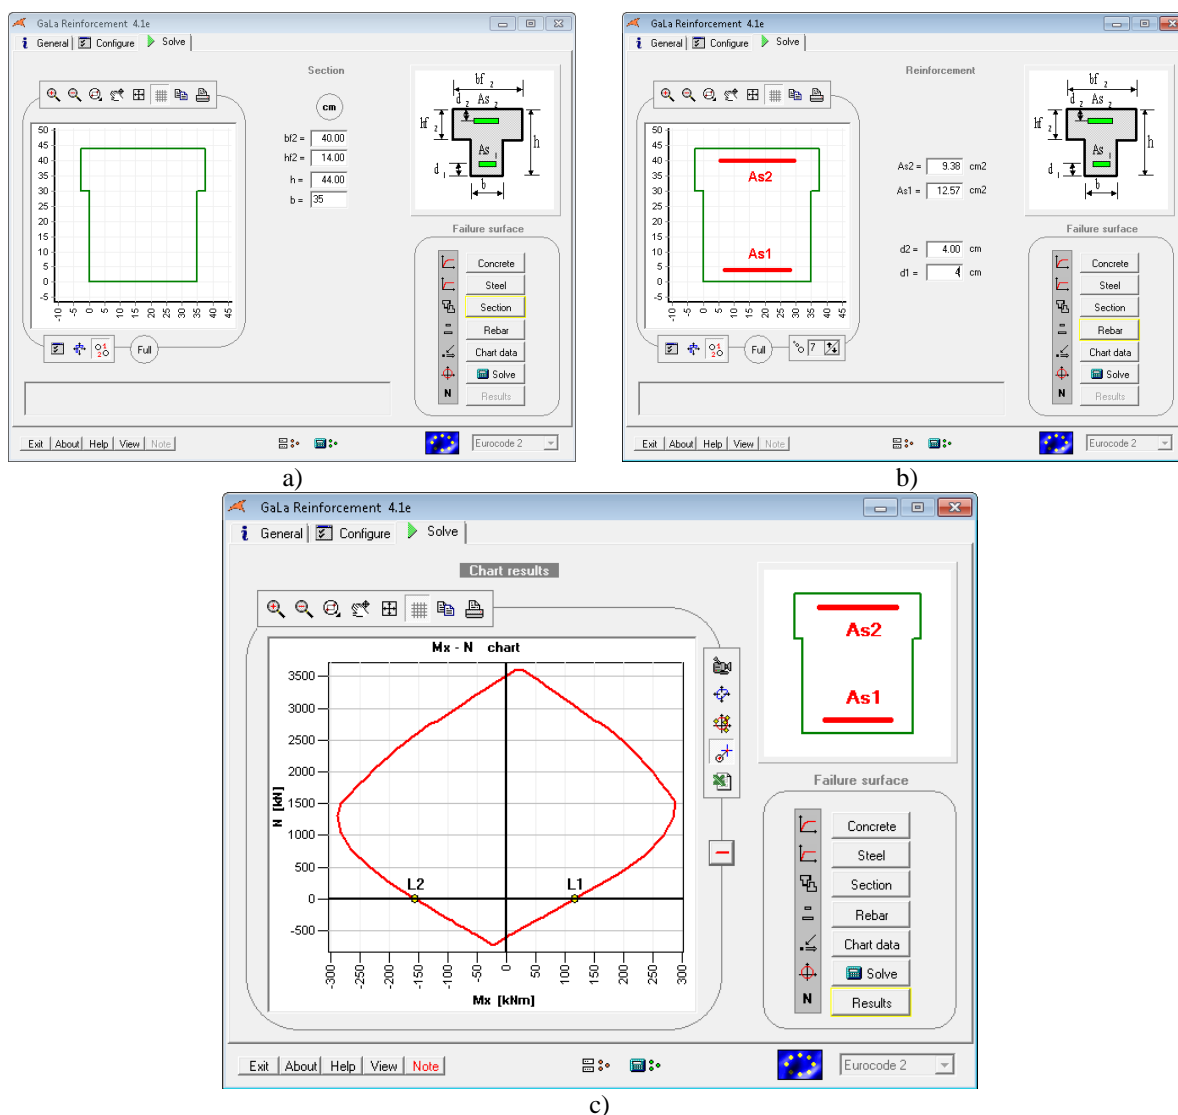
GaLa Reinforcement 4.1e
General | Configure | Solve

Section

cm

bf2 = 40.00
hf2 = 14.00
h = 44.00
b = 35

bf 2
d 2 As 2
hf 2
h
As 1
d 1
b

50 45 40 35 30 25 20 15 10 5 0 -5
-10 -5 0 5 10 15 20 25 30 35 40 45

Full

Failure surface
Concrete
Steel
Section
Rebar
Chart data
Solve
Results
N

Exit | About | Help | View | Note
Eurocode 2

a)

GaLa Reinforcement 4.1e
General | Configure | Solve

Reinforcement

As2 = 9.38 cm2
As1 = 12.57 cm2

d2 = 4.00 cm
d1 = 4 cm

bf 2
d 2 As 2
hf 2
h
As 1
d 1
b

50 45 40 35 30 25 20 15 10 5 0 -5
As2
As1
-10 -5 0 5 10 15 20 25 30 35 40 45

Full
7

Failure surface
Concrete
Steel
Section
Rebar
Chart data
Solve
Results
N

Exit | About | Help | View | Note
Eurocode 2

b)

GaLa Reinforcement 4.1e
General | Configure | Solve

Chart results

Mx - N chart
3500
3000
2500
2000
1500
1000
500
0
-500
N [kN]
L2
L1
-300 -250 -200 -150 -100 -50 0 50 100 150 200 250 300
Mx [kNm]

As2
As1

Failure surface
Concrete
Steel
Section
Rebar
Chart data
Solve
Results
N

Exit | About | Help | View | Note
Eurocode 2

c)